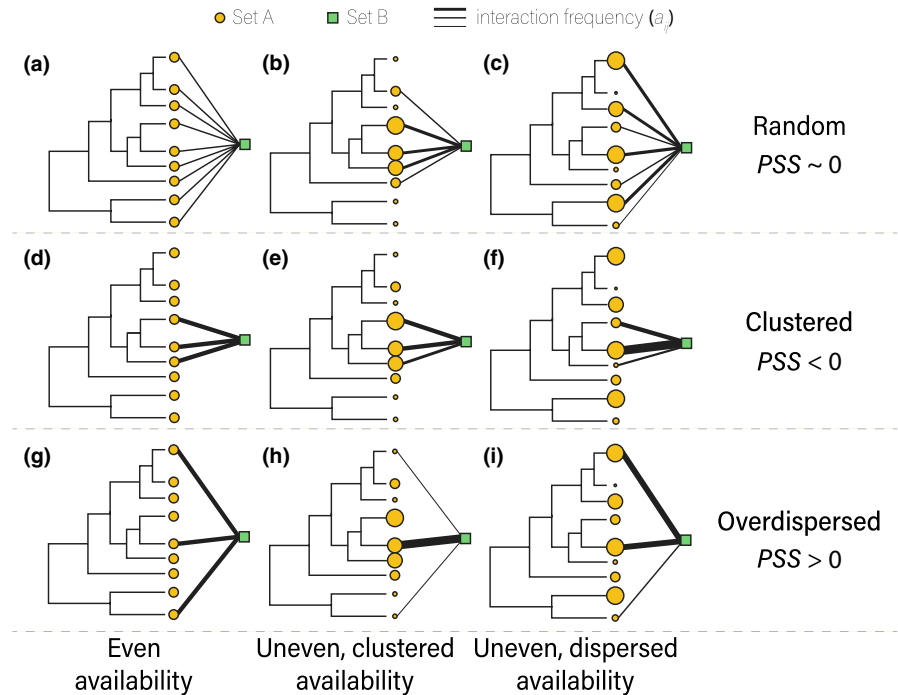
Set A Set B interaction frequency ($a_{ij}$)

(a)

(b)

(c)

Random

$PSS \sim 0$

(d)

(e)

(f)

Clustered

$PSS < 0$

(g)

(h)

(i)

Overdispersed

$PSS > 0$

Even availability

Uneven, clustered availability

Uneven, dispersed availability